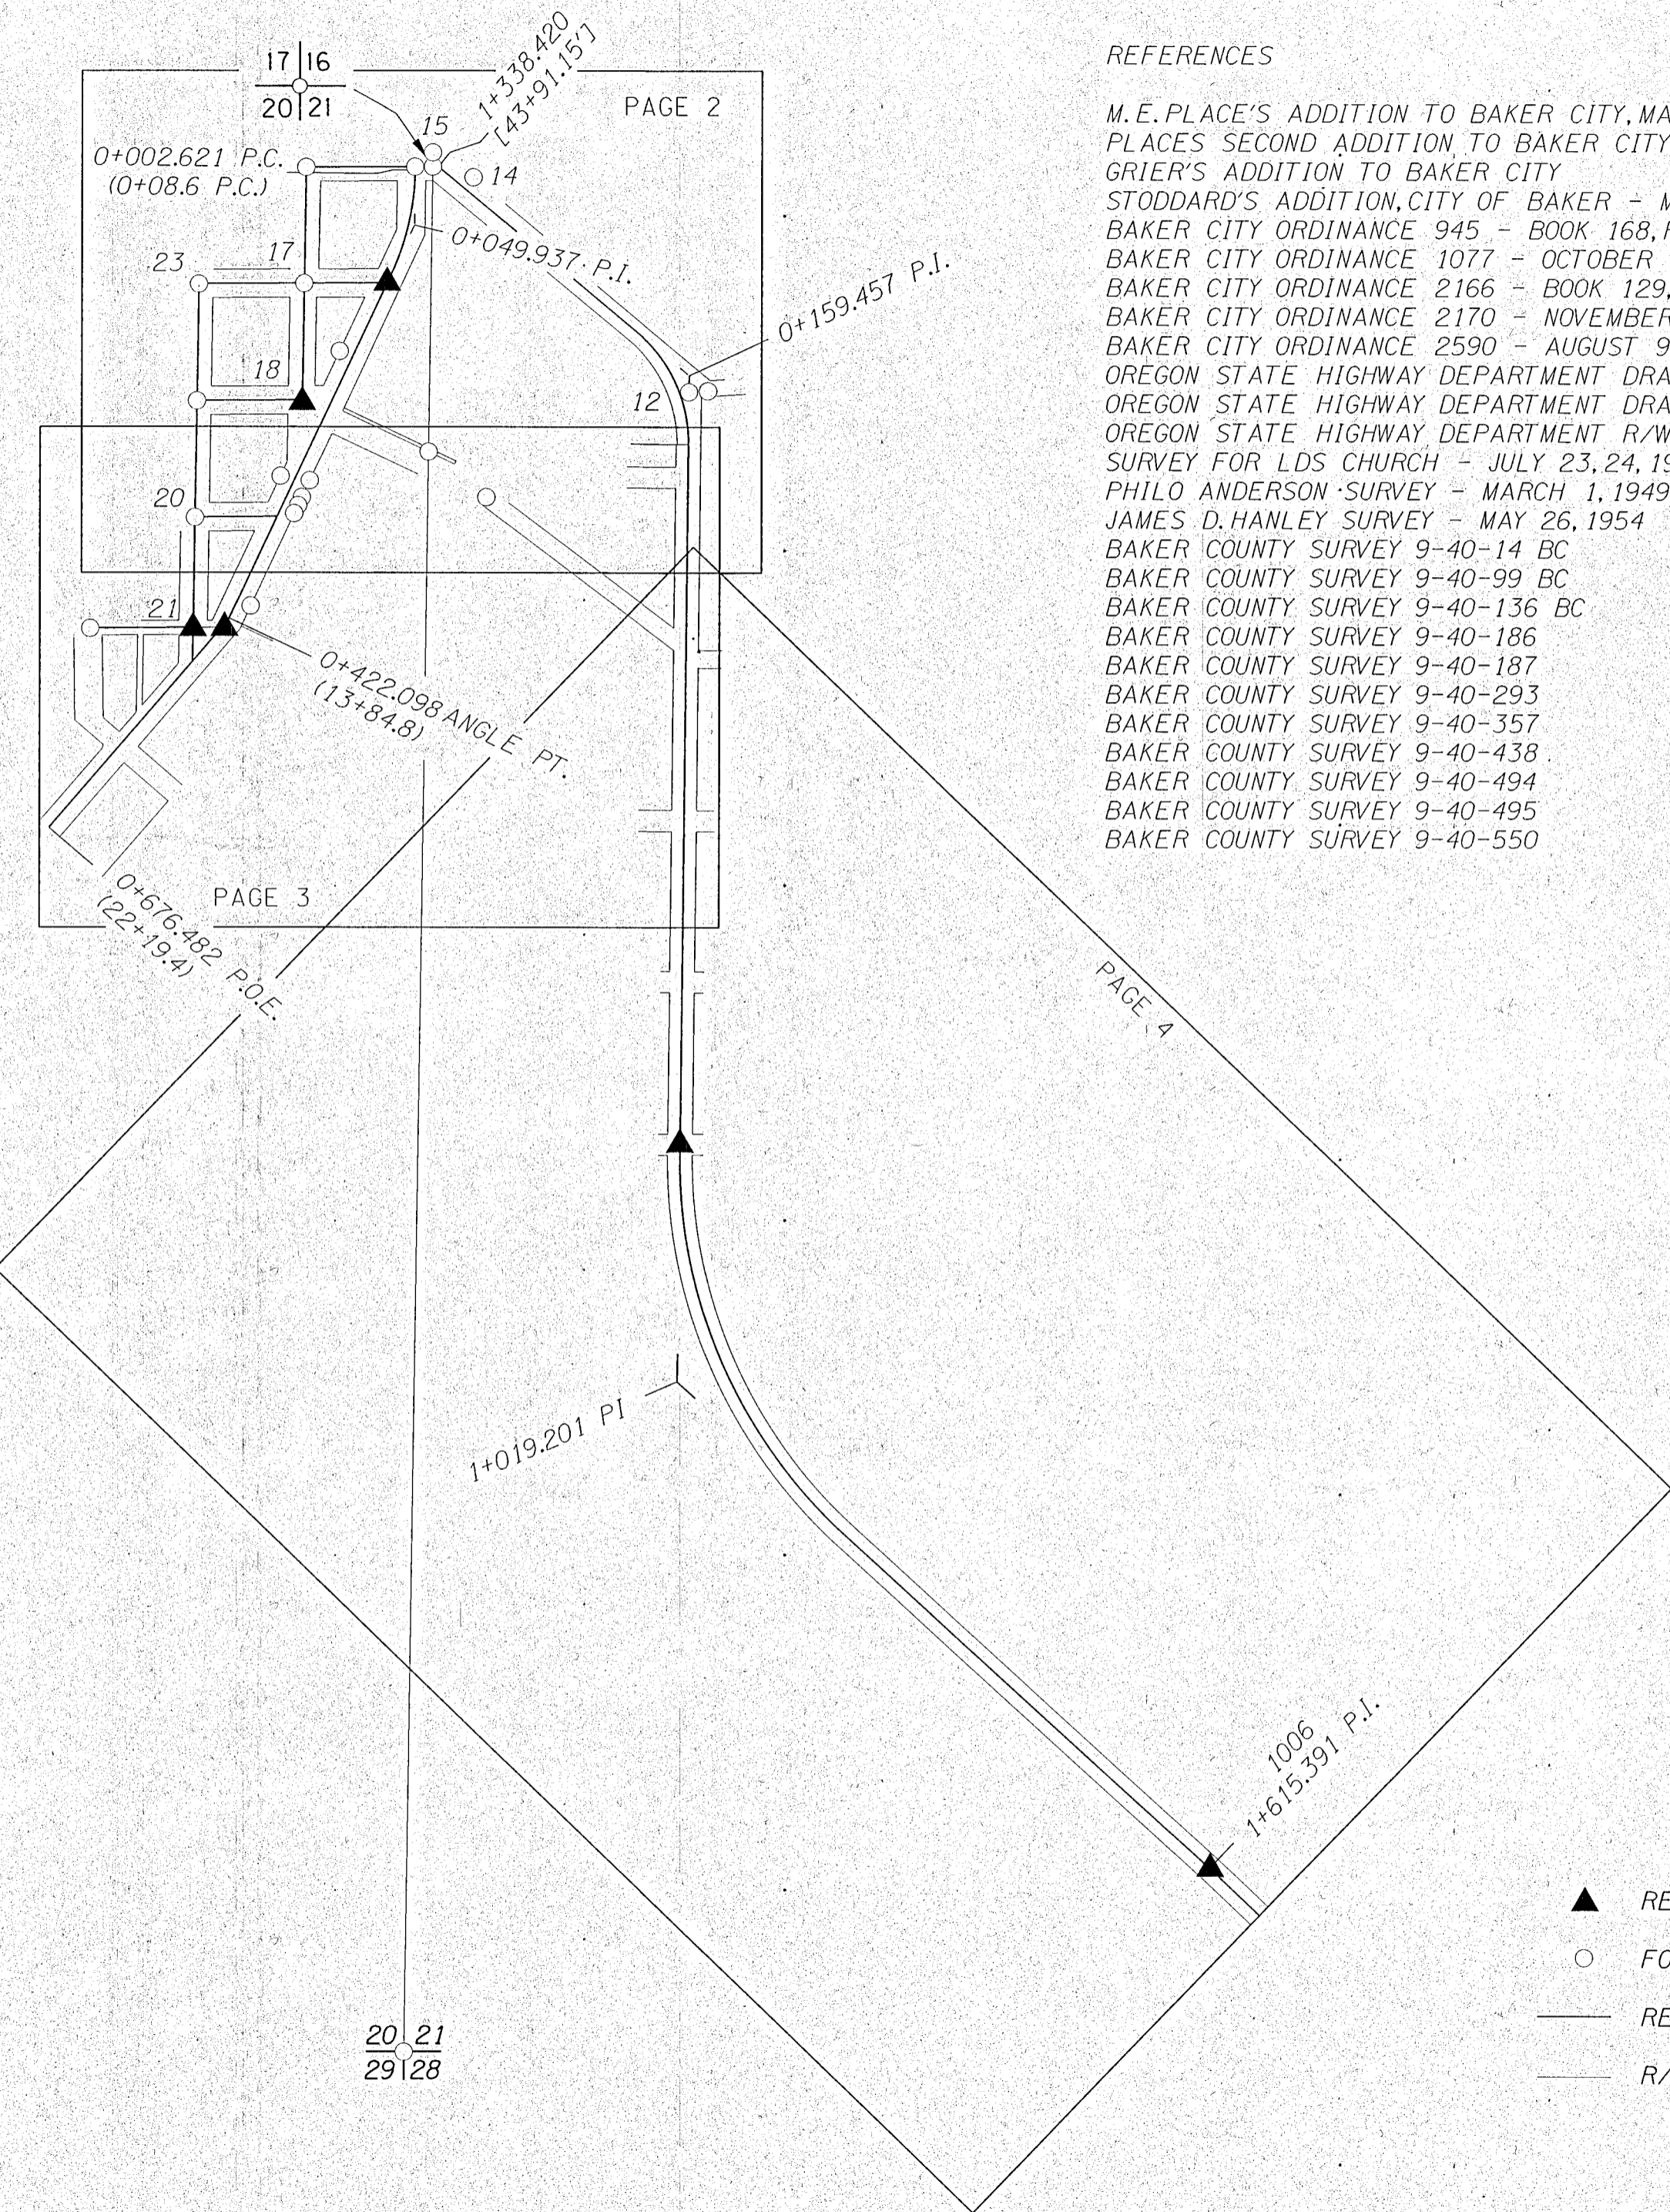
REFERENCES

M.E.PLACE'S ADDITION TO BAKER CITY,MA
PLACES SECOND ADDITION TO BAKER CITY
GRIER'S ADDITION TO BAKER CITY
STODDARD'S ADDITION,CITY OF BAKER - M
BAKER CITY ORDINANCE 945 - BOOK 168,
BAKER CITY ORDINANCE 1077 - OCTOBER
BAKER CITY ORDINANCE 2166 - BOOK 129,
BAKER CITY ORDINANCE 2170 - NOVEMBER
BAKER CITY ORDINANCE 2590 - AUGUST 9
OREGON STATE HIGHWAY DEPARTMENT DRA
OREGON STATE HIGHWAY DEPARTMENT DRA
OREGON STATE HIGHWAY DEPARTMENT R/W
SURVEY FOR LDS CHURCH - JULY 23,24,19
PHILO ANDERSON SURVEY - MARCH 1,1949
JAMES D.HANLEY SURVEY - MAY 26,1954
BAKER COUNTY SURVEY 9-40-14 BC
BAKER COUNTY SURVEY 9-40-99 BC
BAKER COUNTY SURVEY 9-40-136 BC
BAKER COUNTY SURVEY 9-40-186
BAKER COUNTY SURVEY 9-40-187
BAKER COUNTY SURVEY 9-40-293
BAKER COUNTY SURVEY 9-40-357
BAKER COUNTY SURVEY 9-40-438
BAKER COUNTY SURVEY 9-40-494
BAKER COUNTY SURVEY 9-40-495
BAKER COUNTY SURVEY 9-40-550

17 | 16
20 | 21
1+338.420
[43+91.15']
PAGE 2
15
0+002.621 P.C.
(0+08.6 P.C.)
14
0+049.937 P.I.
23
17
0+159.457 P.I.
18
12
20
21
0+422.098 ANGLE PT.
(13+84.8)
0+676.482 P.O.E.
(22+19.4)
PAGE 3
PAGE 4
1+019.201 PI
1006
1+615.391 P.I.
20 | 21
29 | 28

RE
FO
RE
R/